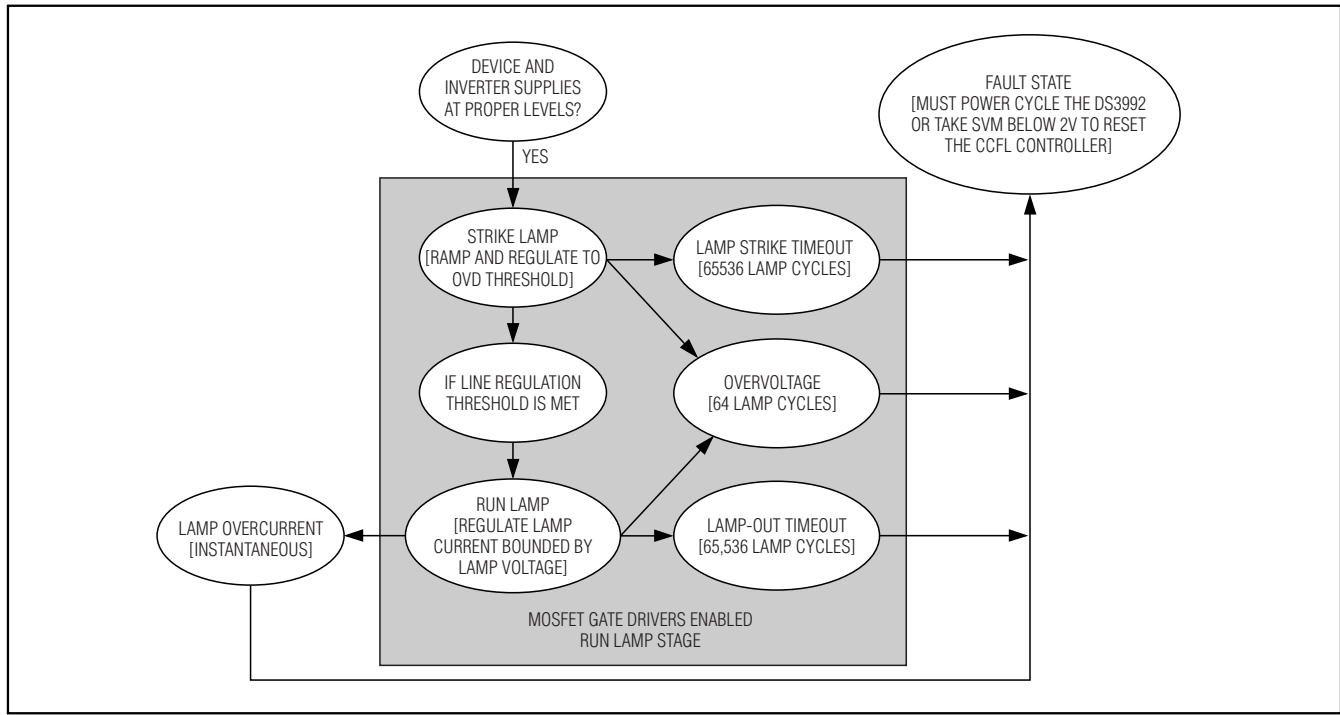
DEVICE AND INVERTER SUPPLIES AT PROPER LEVELS?

YES

FAULT STATE
[MUST POWER CYCLE THE DS3992 OR TAKE SVM BELOW 2V TO RESET THE CCFL CONTROLLER]

STRIKE LAMP
[RAMP AND REGULATE TO OVD THRESHOLD]

LAMP STRIKE TIMEOUT
[65536 LAMP CYCLES]

IF LINE REGULATION THRESHOLD IS MET

OVERVOLTAGE
[64 LAMP CYCLES]

LAMP OVERCURRENT
[INSTANTANEOUS]

RUN LAMP
[REGULATE LAMP CURRENT BOUNDED BY LAMP VOLTAGE]

LAMP-OUT TIMEOUT
[65,536 LAMP CYCLES]

MOSFET GATE DRIVERS ENABLED
RUN LAMP STAGE